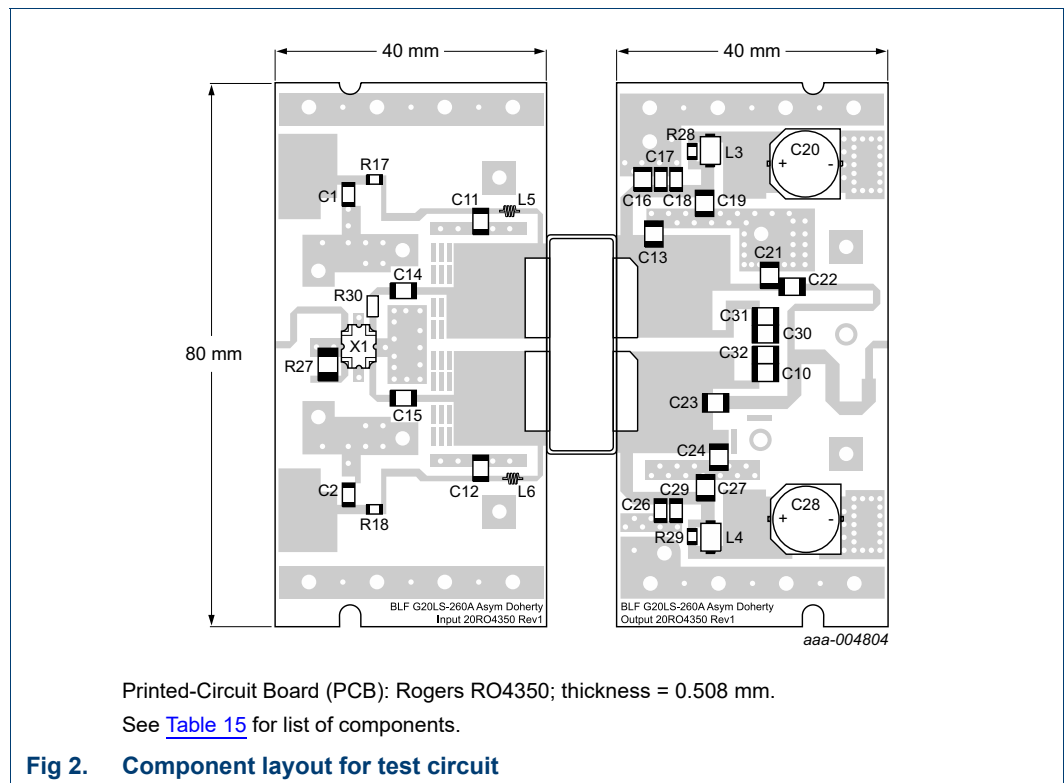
40 mm

40 mm

80 mm

R17

C1

C11

L5

C14

R30

X1

R27

C15

C12

L6

C2

R18

BLF G20LS-260A Asym Doherty
Input 20RO4350 Rev1

R28

L3

C20

+

-

C17

C16

C18

C19

C13

C21

C22

C31

C30

C32

C10

C23

C24

C29

C27

C26

C28

+

-

R29

L4

BLF G20LS-260A Asym Doherty
Output 20RO4350 Rev1

aaa-004804

Printed-Circuit Board (PCB): Rogers RO4350; thickness = 0.508 mm.

See Table 15 for list of components.

Fig 2. Component layout for test circuit